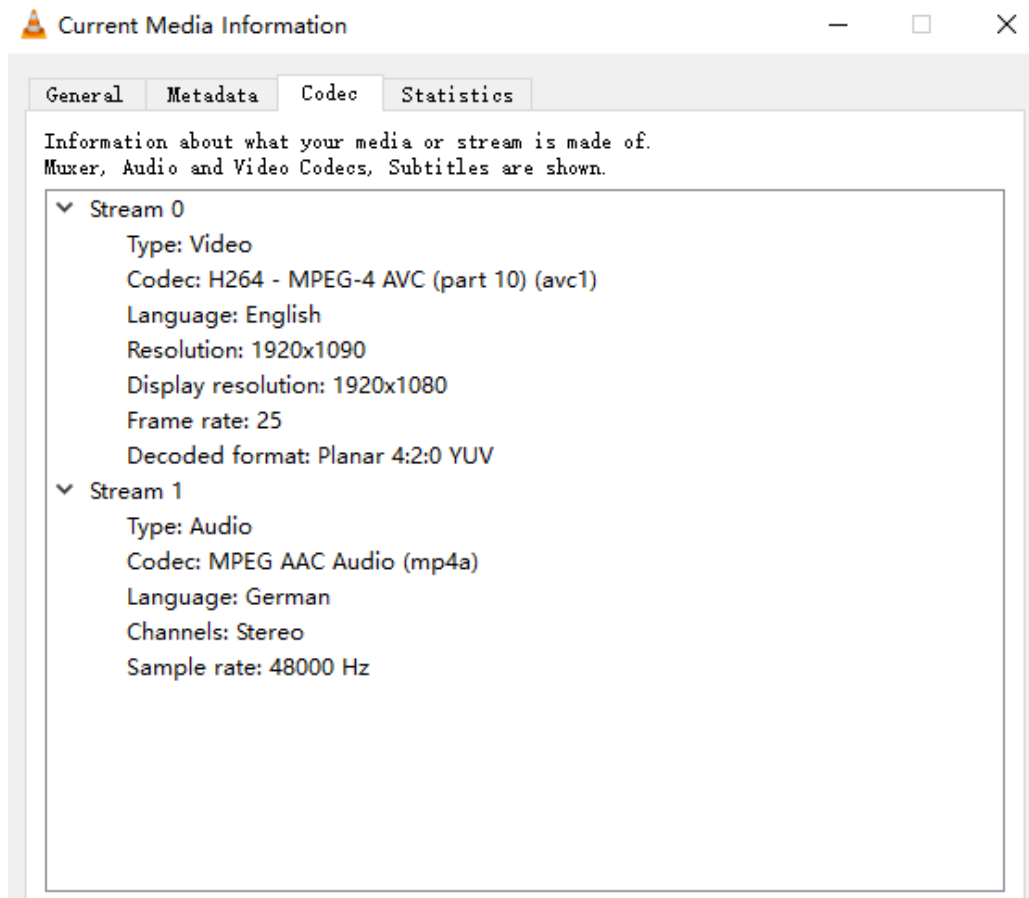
Current Media Information

General Metadata Codec Statistics

Information about what your media or stream is made of.
Muxer, Audio and Video Codecs, Subtitles are shown.

Stream 0
Type: Video
Codec: H264 - MPEG-4 AVC (part 10) (avc1)
Language: English
Resolution: 1920x1090
Display resolution: 1920x1080
Frame rate: 25
Decoded format: Planar 4:2:0 YUV
Stream 1
Type: Audio
Codec: MPEG AAC Audio (mp4a)
Language: German
Channels: Stereo
Sample rate: 48000 Hz